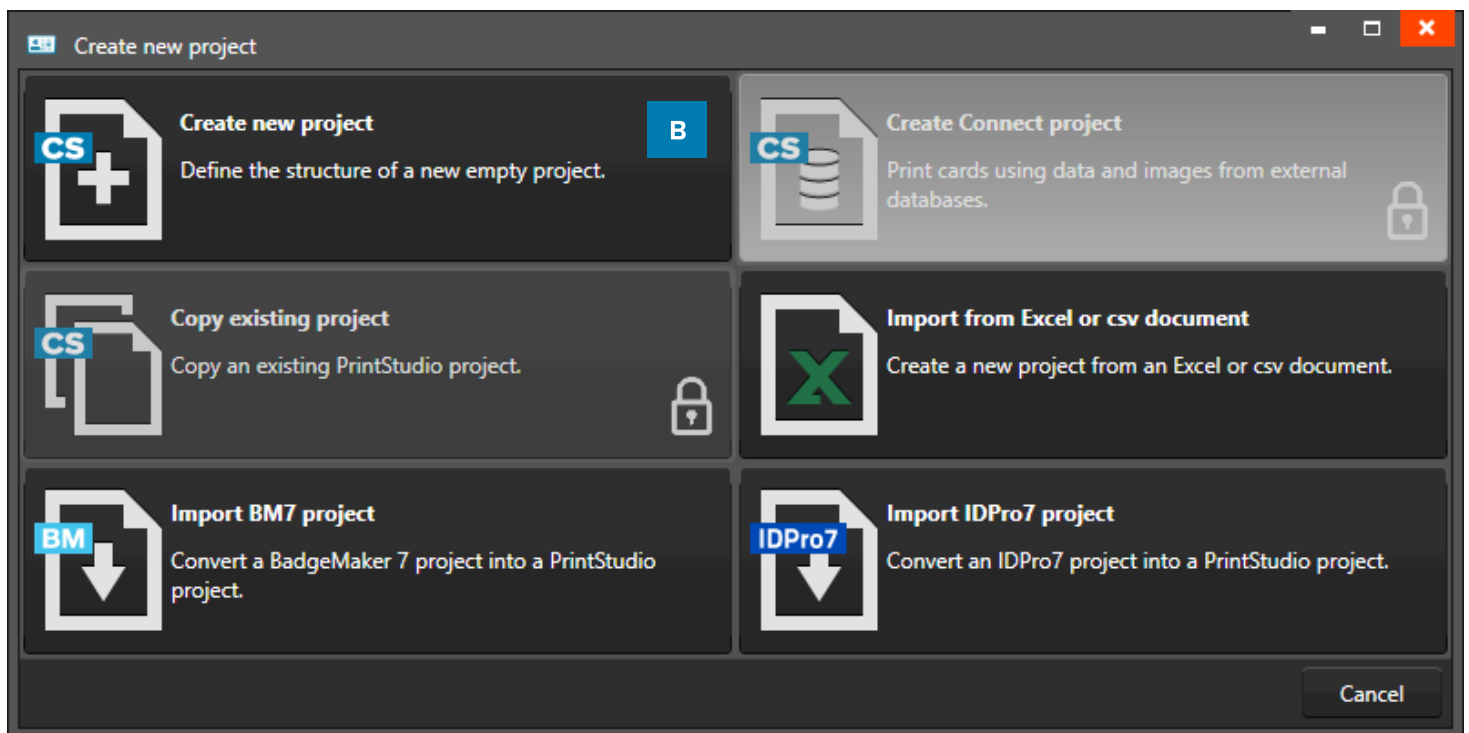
Create new project

CS

Create new project

Define the structure of a new empty project.

B

CS

Create Connect project

Print cards using data and images from external databases.

CS

Copy existing project

Copy an existing PrintStudio project.

Import from Excel or csv document

Create a new project from an Excel or csv document.

BM

Import BM7 project

Convert a BadgeMaker 7 project into a PrintStudio project.

IDPro7

Import IDPro7 project

Convert an IDPro7 project into a PrintStudio project.

Cancel